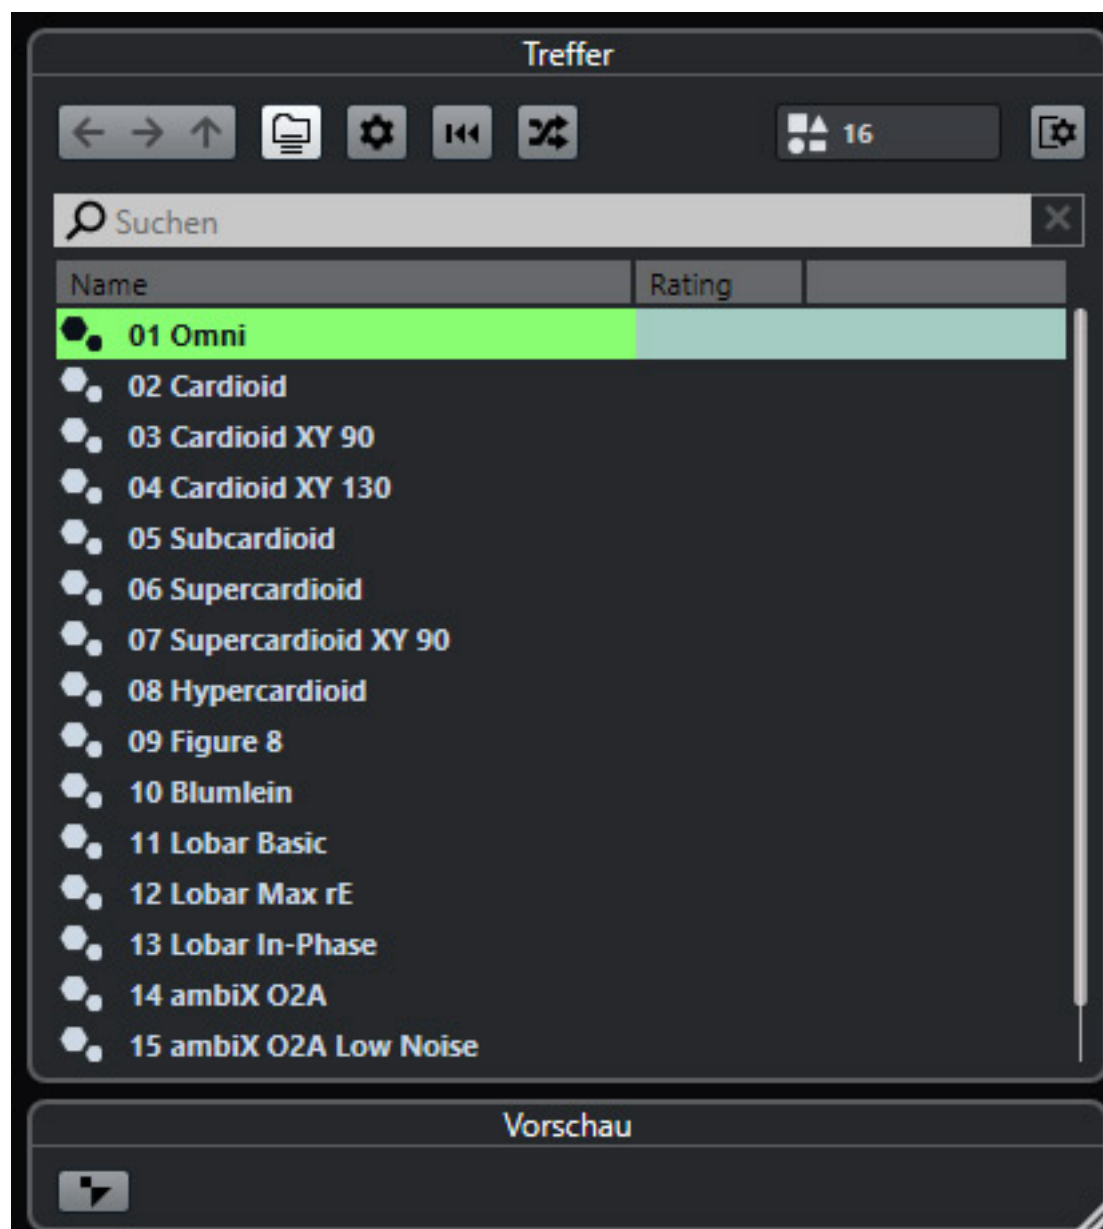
Treffer

16

Suchen

| Name | Rating | |
|---|---|---|
| 01 Omni | | |
| 02 Cardioid | | |
| 03 Cardioid XY 90 | | |
| 04 Cardioid XY 130 | | |
| 05 Subcardioid | | |
| 06 Supercardioid | | |
| 07 Supercardioid XY 90 | | |
| 08 Hypercardioid | | |
| 09 Figure 8 | | |
| 10 Blumlein | | |
| 11 Lobar Basic | | |
| 12 Lobar Max rE | | |
| 13 Lobar In-Phase | | |
| 14 ambiX O2A | | |
| 15 ambiX O2A Low Noise | | |

Vorschau